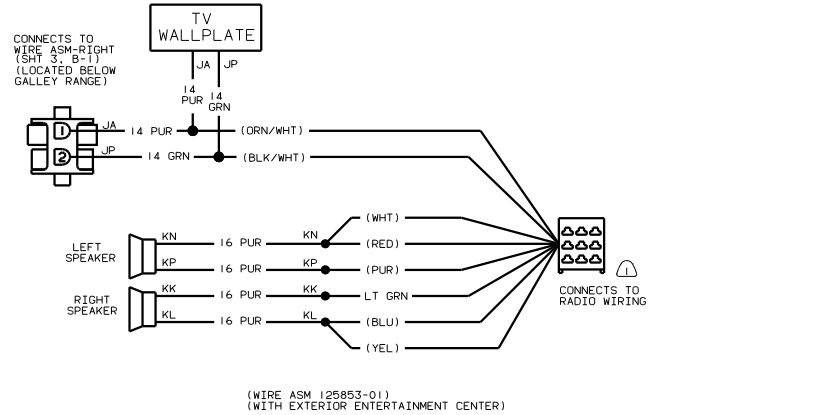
CONNECTS TO WIRE ASM-RIGHT (SHT 3, B-1) (LOCATED BELOW GALLEY RANGE)

TV WALLPLATE

JA JP

14 PUR 14 GRN

1 JA 14 PUR (ORN/WHT)

2 JP 14 GRN (BLK/WHT)

LEFT SPEAKER

KN 16 PUR KN (WHT) (RED)

KP 16 PUR KP (PUR)

RIGHT SPEAKER

KK 16 PUR KK LT GRN

KL 16 PUR KL (BLU) (YEL)

CONNECTS TO RADIO WIRING

1

(WIRE ASM 125853-01)
(WITH EXTERIOR ENTERTAINMENT CENTER)